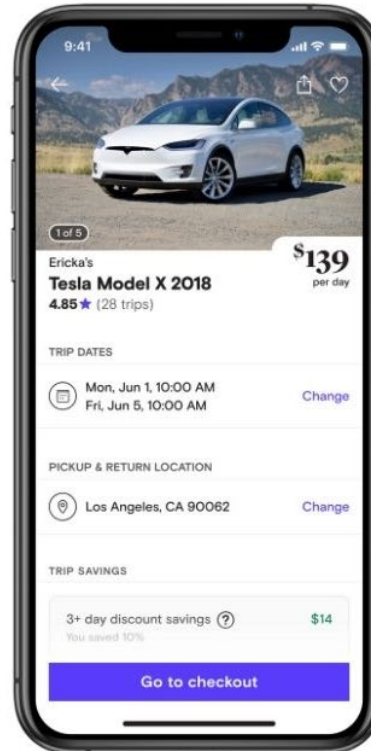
9:41

1 of 5

Ericka's
Tesla Model X 2018
4.85 ★ (28 trips)

$139
per day

TRIP DATES

Mon, Jun 1, 10:00 AM
Fri, Jun 5, 10:00 AM

Change

PICKUP & RETURN LOCATION

Los Angeles, CA 90062

Change

TRIP SAVINGS

3+ day discount savings ?
You saved 10%

$14

Go to checkout